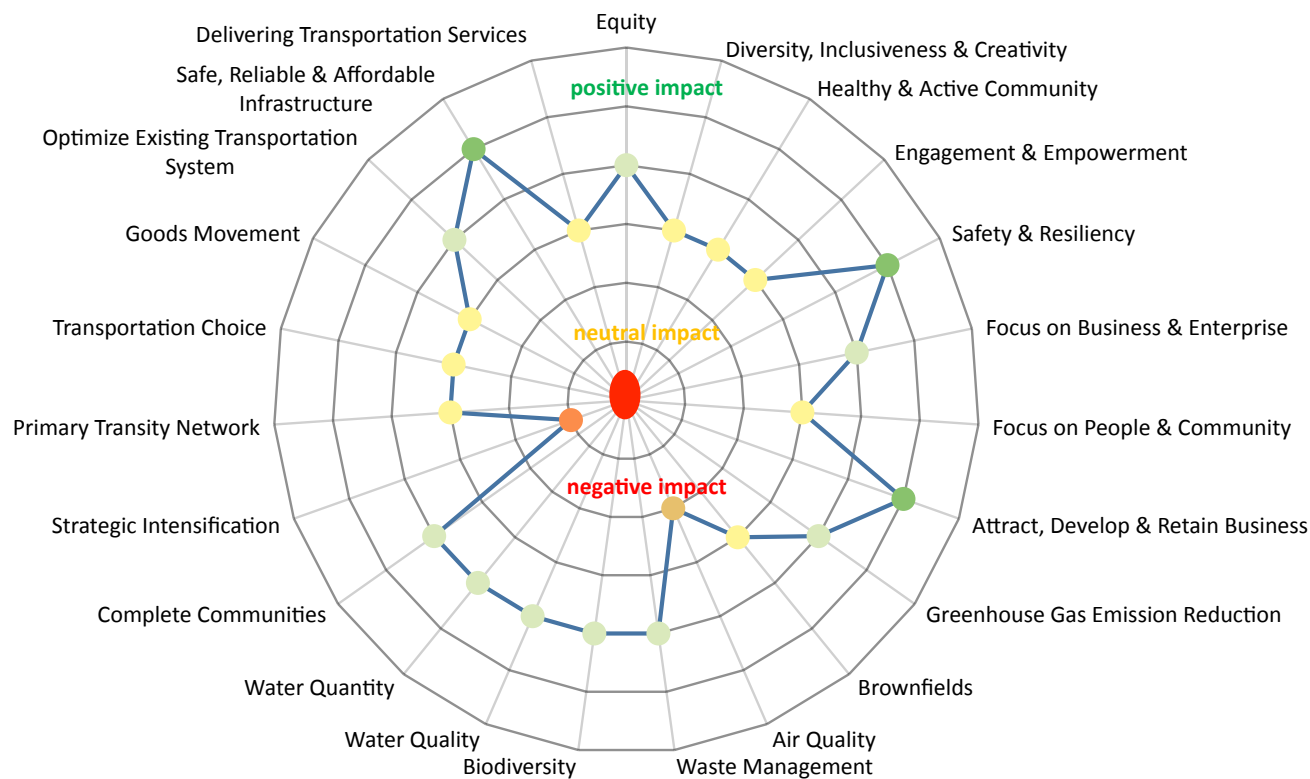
Equity

Diversity, Inclusiveness & Creativity

Healthy & Active Community

Engagement & Empowerment

Safety & Resiliency

Focus on Business & Enterprise

Focus on People & Community

Attract, Develop & Retain Business

Greenhouse Gas Emission Reduction

Brownfields

Air Quality

Waste Management

Biodiversity

Water Quality

Water Quantity

Complete Communities

Strategic Intensification

Primary Transity Network

Transportation Choice

Goods Movement

Optimize Existing Transportation System

Safe, Reliable & Affordable Infrastructure

Delivering Transportation Services

positive impact

neutral impact

negative impact